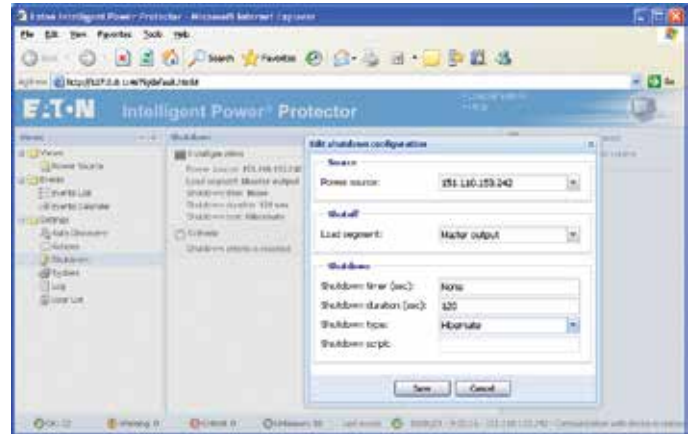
Eaton Intelligent Power Protector - Microsoft Internet Explorer

File Edit View Favorites Tools Help

Back Search Favorites

Address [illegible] Go

E:T·N Intelligent Power Protector

Views
Power Source
Events
Events List
Events Calendar
Settings
Auto Discovery
Actions
Shutdown
System
Log
User List

Shutdown
Configuration
Power source: 151.110.153.242
Load segment: Master output
Shutdown timer: None
Shutdown duration: 120 sec
Shutdown type: Hibernate
Schedule

Edit shutdown configuration

Source
Power source: 151.110.153.242

Shutoff
Load segment: Master output

Shutdown
Shutdown timer (sec): None
Shutdown duration (sec): 120
Shutdown type: Hibernate
Shutdown script:

Save Cancel

OK: 12 Warning: 0 Critical: 0 Unknown: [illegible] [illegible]